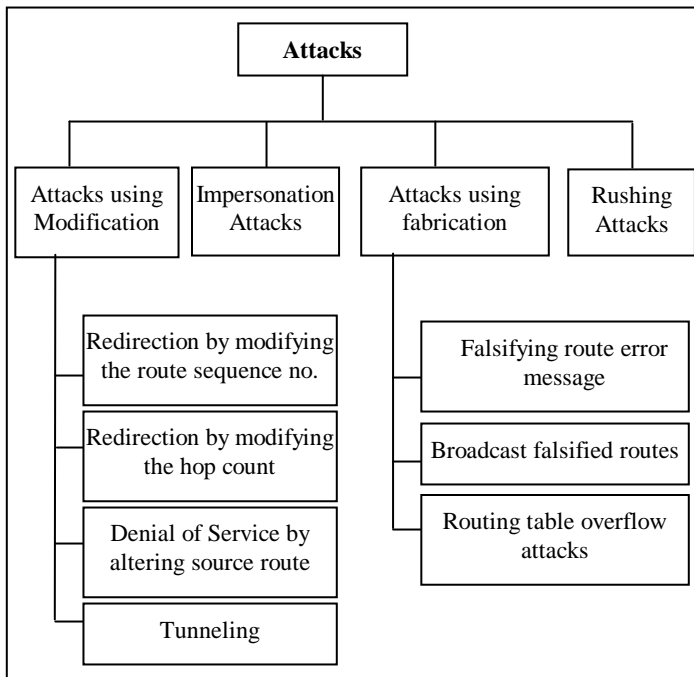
Attacks

Attacks using Modification

Impersonation Attacks

Attacks using fabrication

Rushing Attacks

Redirection by modifying the route sequence no.

Redirection by modifying the hop count

Denial of Service by altering source route

Tunneling

Falsifying route error message

Broadcast falsified routes

Routing table overflow attacks